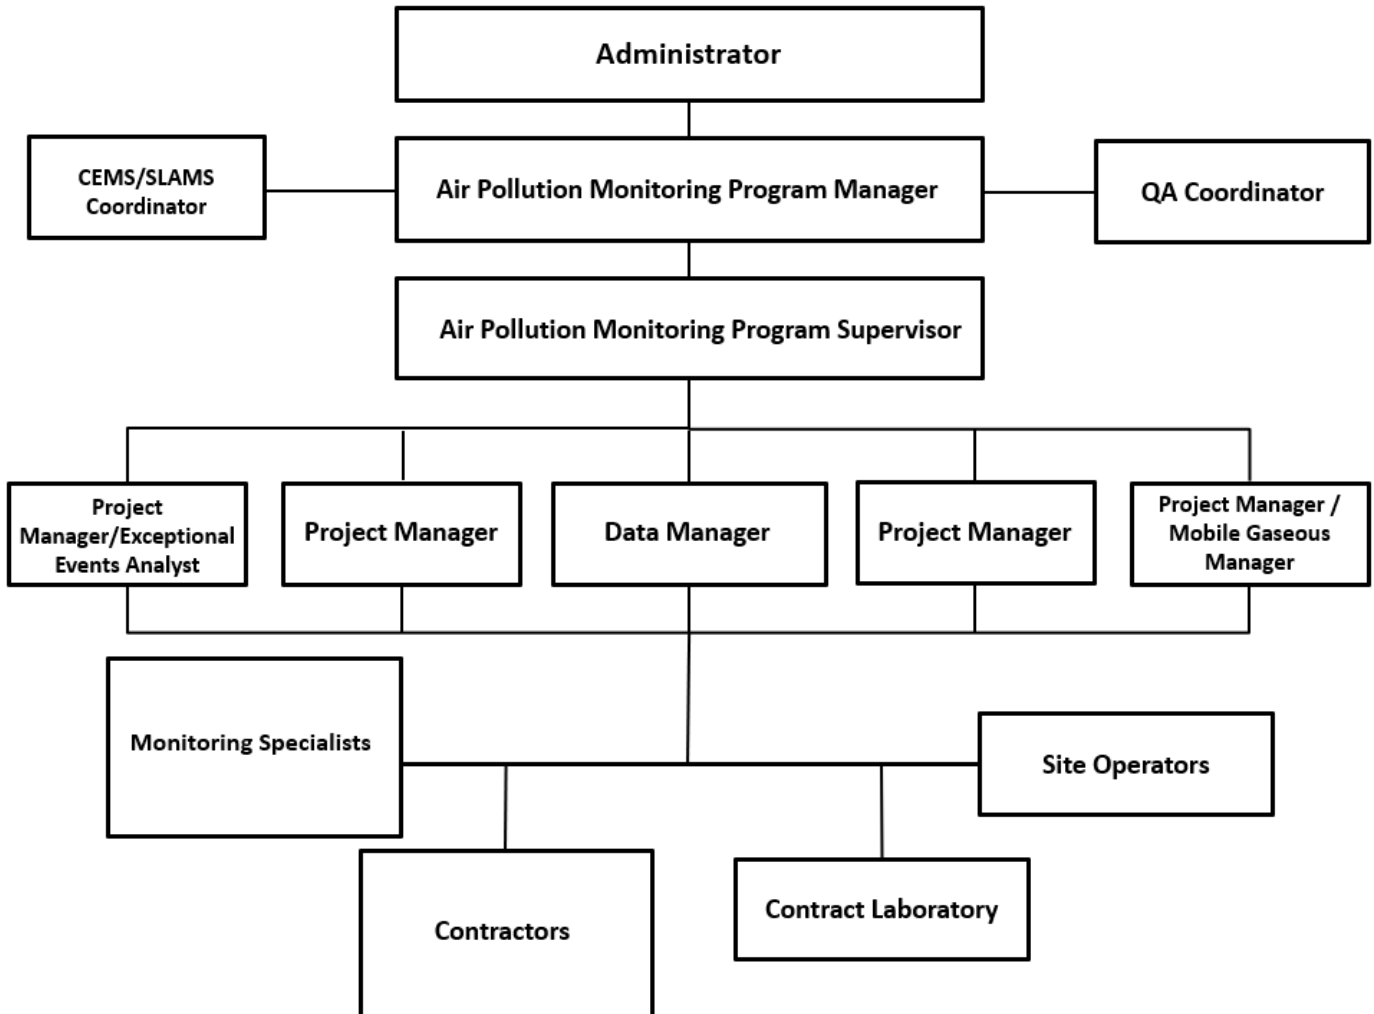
Administrator

CEMS/SLAMS Coordinator

Air Pollution Monitoring Program Manager

QA Coordinator

Air Pollution Monitoring Program Supervisor

Project Manager/Exceptional Events Analyst

Project Manager

Data Manager

Project Manager

Project Manager / Mobile Gaseous Manager

Monitoring Specialists

Site Operators

Contractors

Contract Laboratory